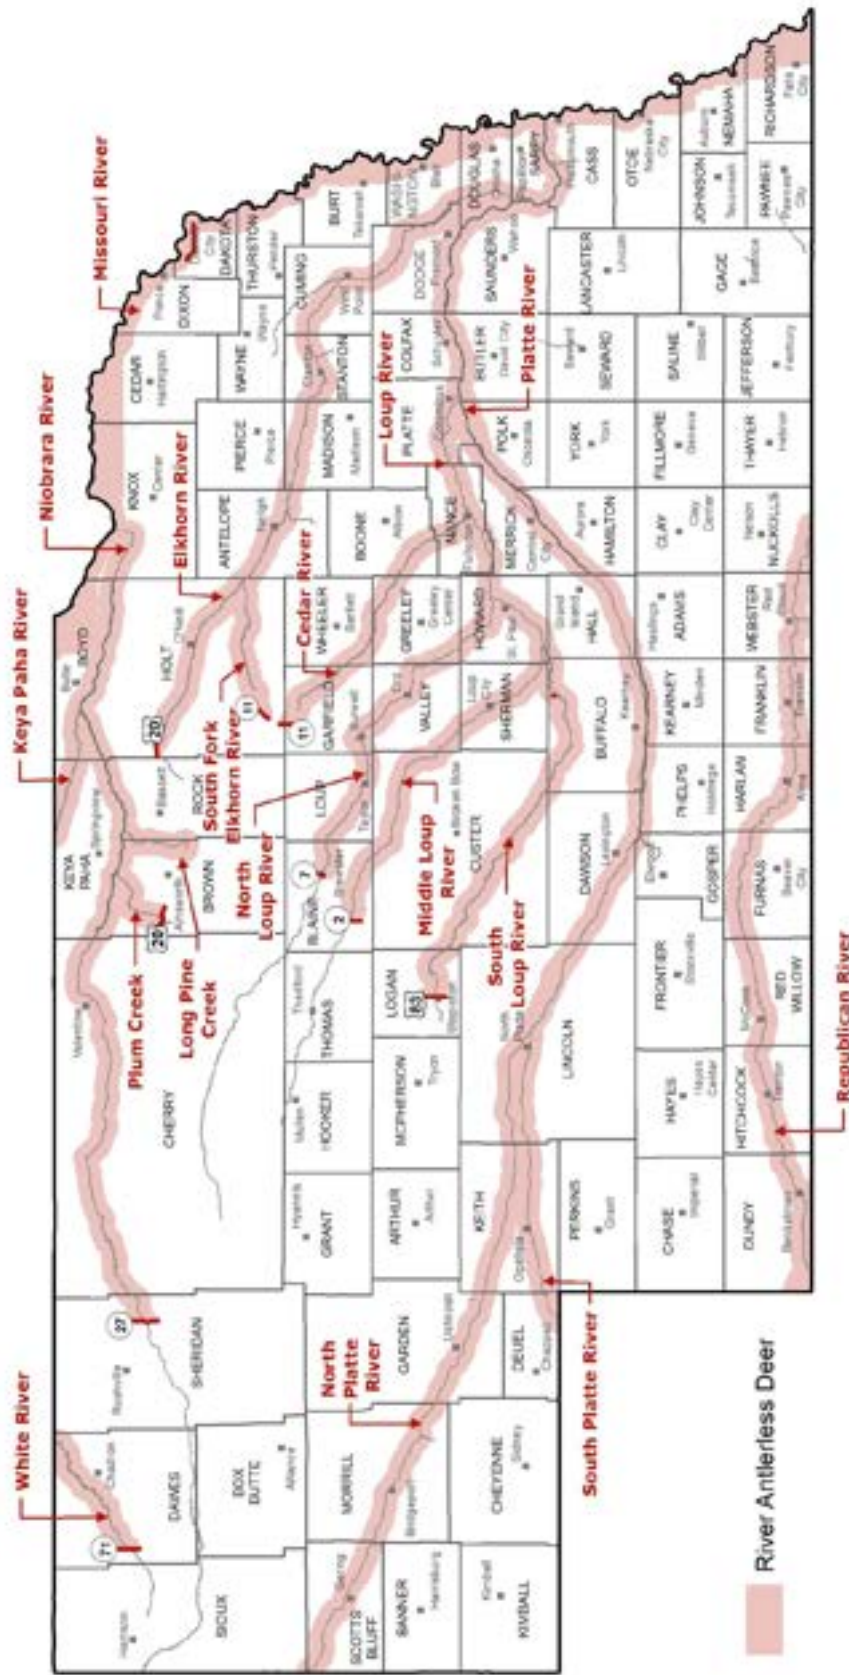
White River
Keya Paha River
Niobrara River
Missouri River
Elkhorn River
Cedar River
South Fork Elkhorn River
North Loup River
Middle Loup River
South Loup River
Loup River
Platte River
Plum Creek
Long Pine Creek
North Platte River
South Platte River
Republican River

SIOUX
DAWES
Chadron
71
SHERIDAN
Rushville
27
CHERRY
Valentine
KEYA PAHA
Springview
BROWN
Ainsworth
20
ROCK
Bassett
20
BOYD
Butte
HOLT
O'Neill
11
KNOX
Center
CEDAR
Hartington
DIXON
Ponca
DAKOTA
Dakota City
THURSTON
Pender
WAYNE
Wayne
PIERCE
Pierce
ANTELOPE
Neligh
WHEELER
Bartlett
GARFIELD
Burwell
11
LOUP
Taylor
BLAINE
Brewster
7
2
THOMAS
Thedford
HOOKER
Mullen
GRANT
Hyannis
BOX BUTTE
Alliance
SCOTTS BLUFF
Gering
BANNER
Harrisburg
KIMBALL
Kimball
MORRILL
Bridgeport
CHEYENNE
Sidney
GARDEN
Oshkosh
DEUEL
Chappell
ARTHUR
Arthur
MCPHERSON
Tryon
LOGAN
Stapleton
83
KEITH
Ogallala
PERKINS
Grant
LINCOLN
North Platte
CUSTER
Broken Bow
VALLEY
Ord
GREELEY
Greeley Center
SHERMAN
Loup City
HOWARD
St. Paul
BOONE
Albion
NANCE
Fullerton
MADISON
Madison
STANTON
Stanton
CUMING
West Point
BURT
Tekamah
WASHINGTON
Blair
DODGE
Fremont
COLFAX
Schuyler
PLATTE
Columbus
BUTLER
David City
POLK
Osceola
MERRICK
Central City
HALL
Grand Island
BUFFALO
Kearney
DAWSON
Lexington
DOUGLAS
Omaha
SARPY
Papillion
SAUNDERS
Wahoo
CASS
Plattsmouth
LANCASTER
Lincoln
SEWARD
Seward
YORK
York
HAMILTON
Aurora
OTOE
Nebraska City
JOHNSON
Tecumseh
NEMAHA
Auburn
RICHARDSON
Falls City
PAWNEE
Pawnee City
GAGE
Beatrice
SALINE
Wilber
FILLMORE
Geneva
CLAY
Clay Center
ADAMS
Hastings
KEARNEY
Minden
PHELPS
Holdrege
GOSPER
Elwood
FRONTIER
Stockville
HAYES
Hayes Center
CHASE
Imperial
DUNDY
Benkelman
HITCHCOCK
Trenton
RED WILLOW
McCook
FURNAS
Beaver City
HARLAN
Alma
FRANKLIN
Franklin
WEBSTER
Red Cloud
NUCKOLLS
Nelson
THAYER
Hebron
JEFFERSON
Fairbury

River Antlerless Deer